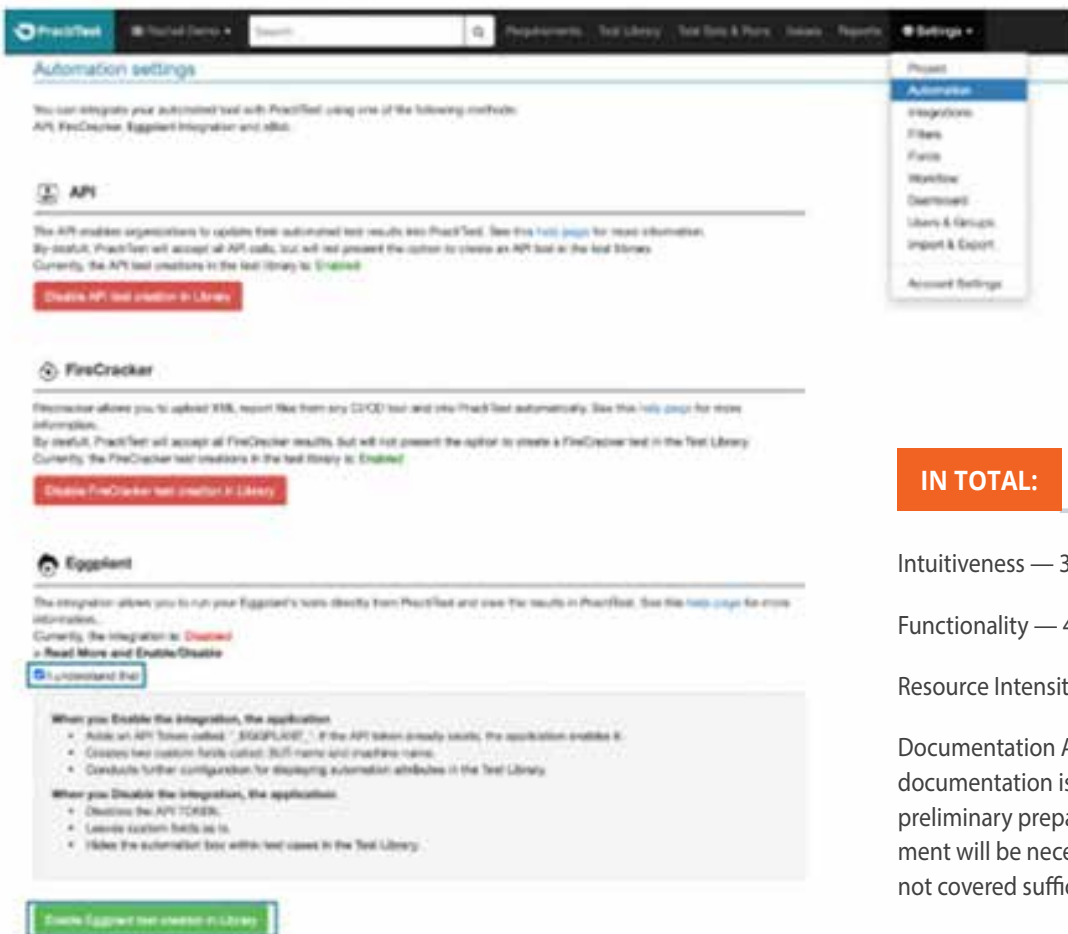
PractiTest | Rachel Demo ▾ | Search | Requirements | Test Library | Test Sets & Runs | Issues | Reports | Settings ▾

Automation settings

Project
Automation
Integrations
Filters
Fields
Workflow
Dashboard
Users & Groups
Import & Export
Account Settings

You can integrate your automated test with PractiTest using one of the following methods: API, FireCracker, Eggplant Integration and xBot.

API

The API enables organizations to update their automated test results into PractiTest. See this help page for more information.
By default, PractiTest will accept all API calls, but will not present the option to create an API test in the test library.
Currently, the API test creations in the test library is: Enabled

Disable API test creation in Library

FireCracker

Firecracker allows you to upload XML report files from any CI/CD tool and into PractiTest automatically. See this help page for more information.
By default, PractiTest will accept all FireCracker results, but will not present the option to create a FireCracker test in the Test Library.
Currently, the FireCracker test creations in the test library is: Enabled

Disable FireCracker test creation in Library

Eggplant

The integration allows you to run your Eggplant's tests directly from PractiTest and view the results in PractiTest. See this help page for more information.
Currently, the integration is: Disabled
> Read More and Enable/Disable

I understand that:

When you Enable the integration, the application:
• Adds an API Token called "_EGGPLANT_". If the API token already exists, the application enables it.
• Creates two custom fields called: SUT name and machine name.
• Conducts further configuration for displaying automation attributes in the Test Library.

When you Disable the integration, the application:
• Disables the API TOKEN.
• Leaves custom fields as is.
• Hides the automation box within test cases in the Test Library.

Enable Eggplant test creation in Library

IN TOTAL:

Intuitiveness — 3

Functionality — 4

Resource Intensit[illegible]

Documentation A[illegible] documentation is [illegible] preliminary prepa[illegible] ment will be nece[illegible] not covered suffic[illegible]